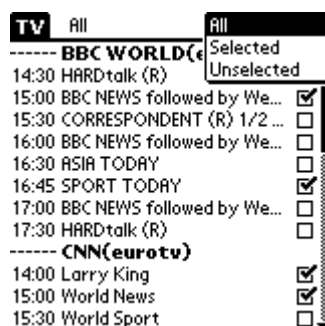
TV All

All
Selected
Unselected

------ BBC WORLD(e
14:30 HARDtalk (R)
15:00 BBC NEWS followed by We...
15:30 CORRESPONDENT (R) 1/2 ...
16:00 BBC NEWS followed by We...
16:30 ASIA TODAY
16:45 SPORT TODAY
17:00 BBC NEWS followed by We...
17:30 HARDtalk (R)
------ CNN(eurotv)
14:00 Larry King
15:00 World News
15:30 World Sport